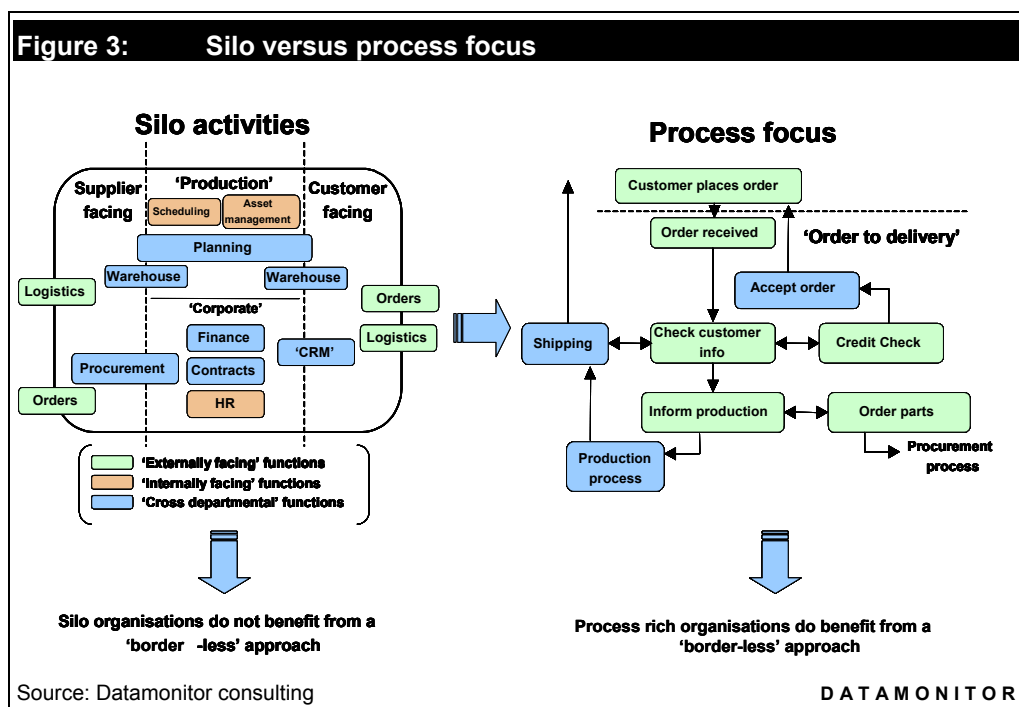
Figure 3: Silo versus process focus

Silo activities

Supplier facing

'Production'

Customer facing

Scheduling

Asset management

Planning

Warehouse

Warehouse

Logistics

'Corporate'

Orders

Finance

Logistics

'CRM'

Procurement

Contracts

HR

Orders

'Externally facing' functions
'Internally facing' functions
'Cross departmental' functions

Silo organisations do not benefit from a 'border -less' approach

Process focus

Customer places order

Order received

'Order to delivery'

Accept order

Shipping

Check customer info

Credit Check

Inform production

Order parts

Procurement process

Production process

Process rich organisations do benefit from a 'border-less' approach

Source: Datamonitor consulting

DATAMONITOR